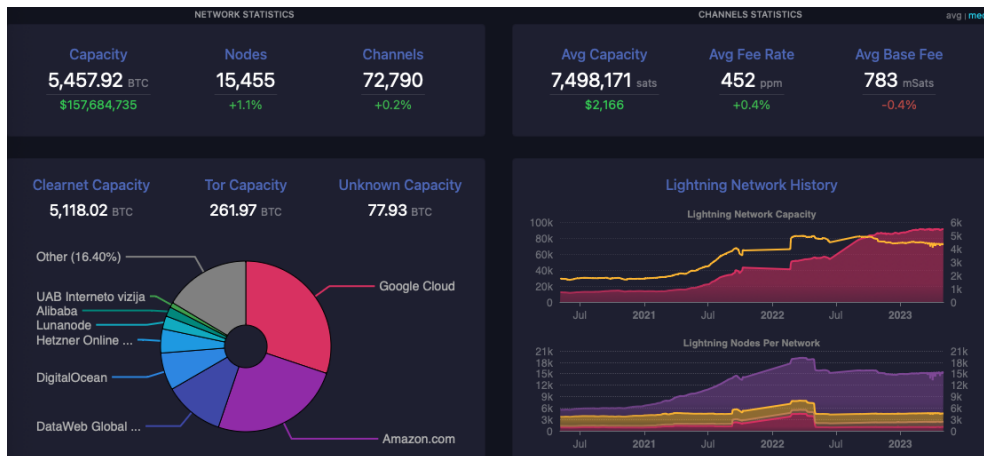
NETWORK STATISTICS

Capacity
5,457.92 BTC
$157,684,735

Nodes
15,455
+1.1%

Channels
72,790
+0.2%

CHANNELS STATISTICS

avg | me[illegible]

Avg Capacity
7,498,171 sats
$2,166

Avg Fee Rate
452 ppm
+0.4%

Avg Base Fee
783 mSats
-0.4%

Clearnet Capacity
5,118.02 BTC

Tor Capacity
261.97 BTC

Unknown Capacity
77.93 BTC

Other (16.40%)
UAB Interneto vizija
Alibaba
Lunanode
Hetzner Online ...
DigitalOcean
DataWeb Global ...
Google Cloud
Amazon.com

Lightning Network History

Lightning Network Capacity

100k
80k
60k
40k
20k
0

6k
5k
4k
3k
2k
1k
0

Jul
2021
Jul
2022
Jul
2023

Lightning Nodes Per Network

21k
18k
15k
12k
9k
6k
3k
0

21k
18k
15k
12k
9k
6k
3k
0

Jul
2021
Jul
2022
Jul
2023